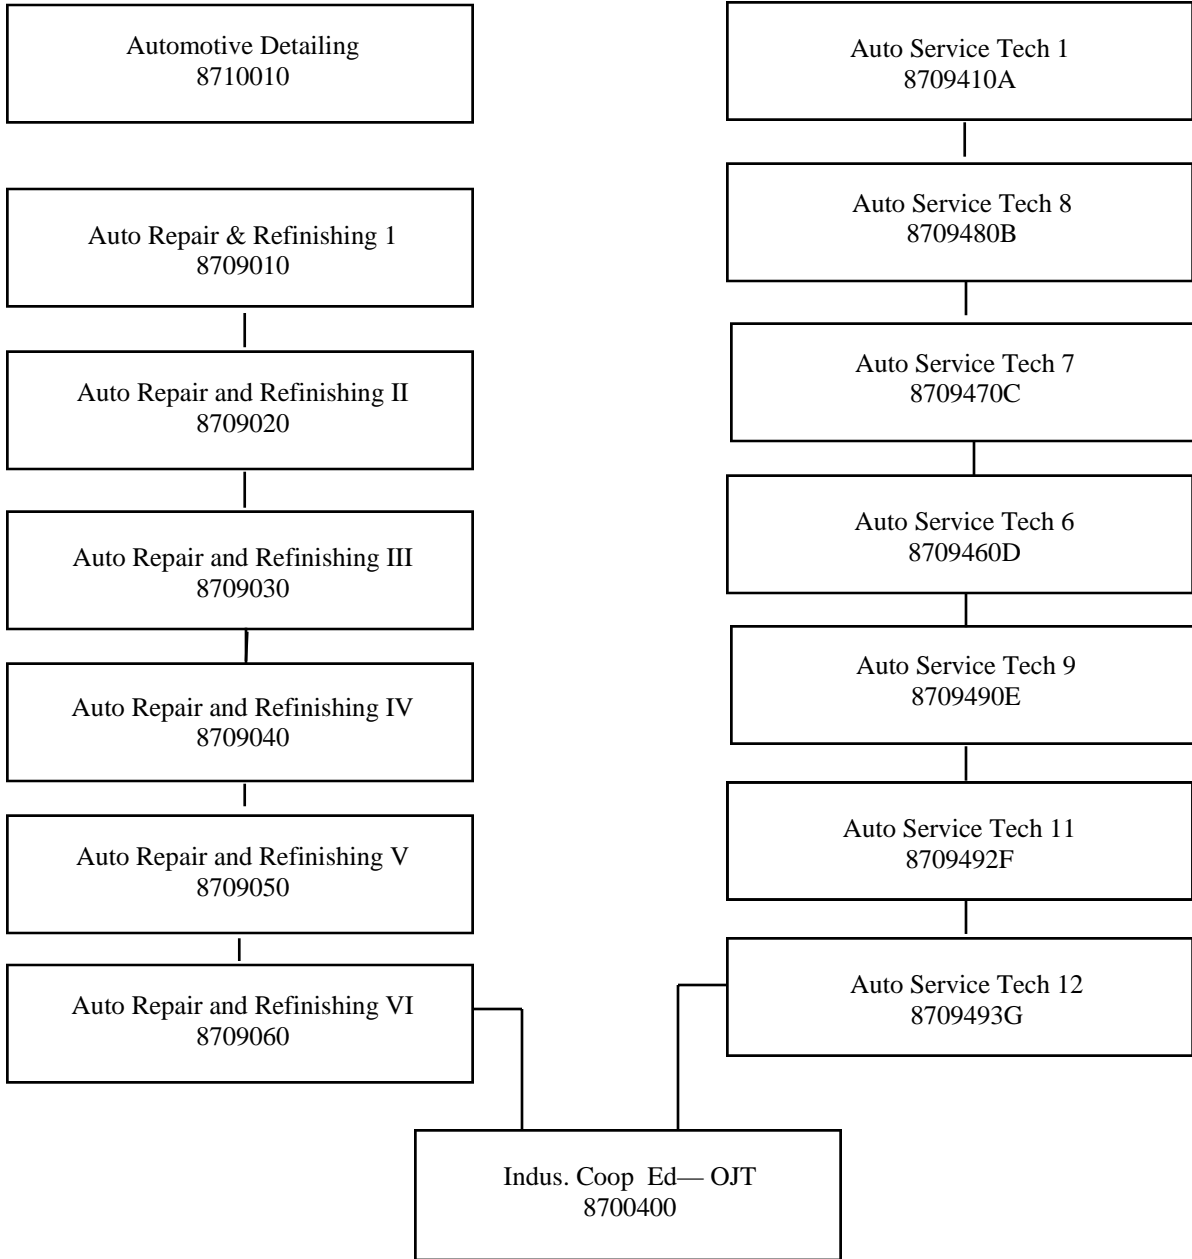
Automotive Detailing
8710010

Auto Repair & Refinishing 1
8709010

Auto Repair and Refinishing II
8709020

Auto Repair and Refinishing III
8709030

Auto Repair and Refinishing IV
8709040

Auto Repair and Refinishing V
8709050

Auto Repair and Refinishing VI
8709060

Auto Service Tech 1
8709410A

Auto Service Tech 8
8709480B

Auto Service Tech 7
8709470C

Auto Service Tech 6
8709460D

Auto Service Tech 9
8709490E

Auto Service Tech 11
8709492F

Auto Service Tech 12
8709493G

Indus. Coop Ed— OJT
8700400